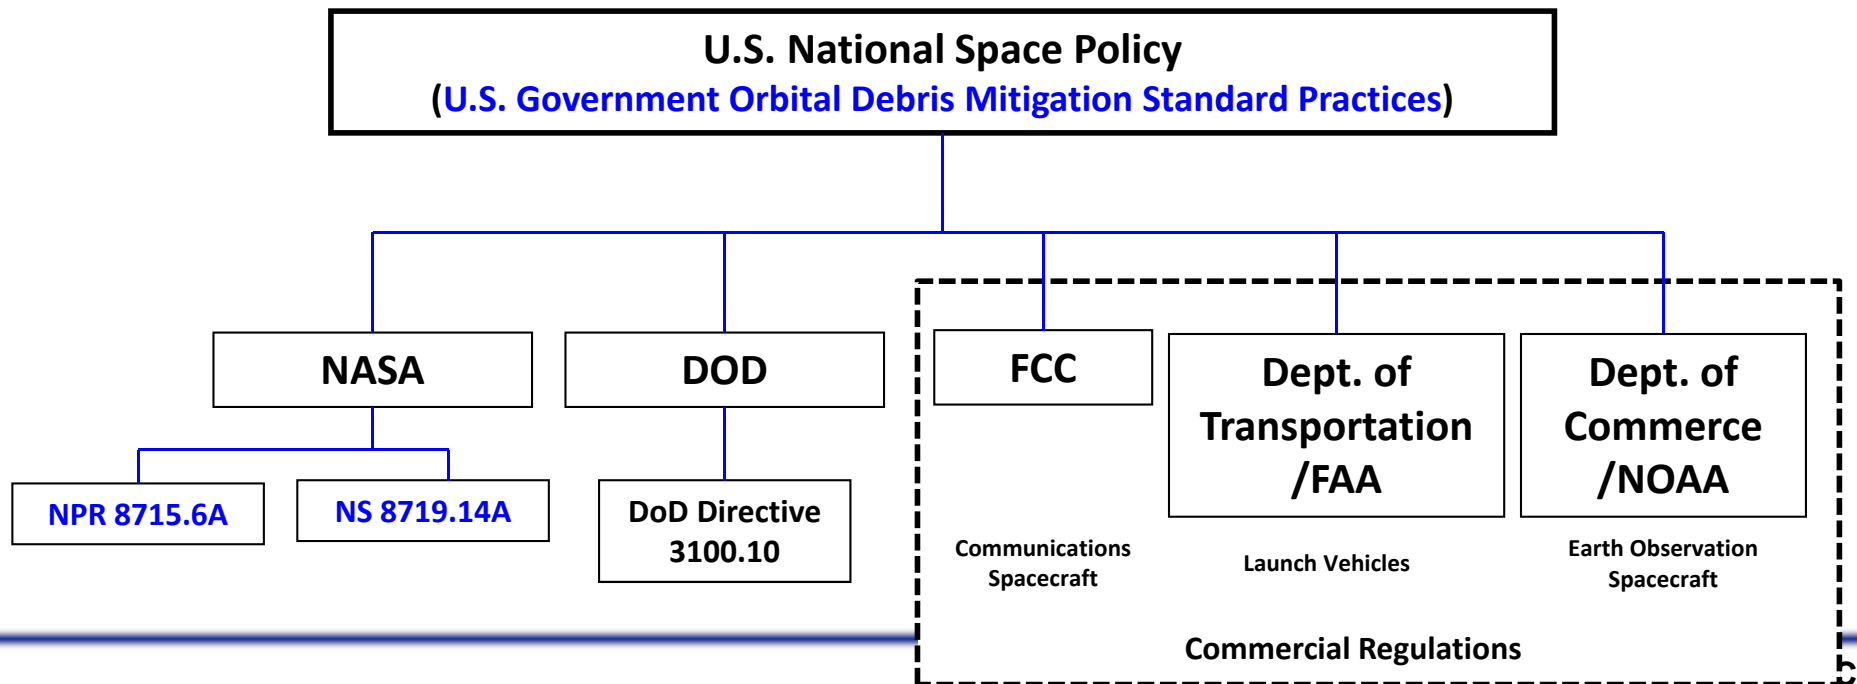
U.S. National Space Policy
(U.S. Government Orbital Debris Mitigation Standard Practices)

NASA

NPR 8715.6A

NS 8719.14A

DOD

DoD Directive 3100.10

FCC

Communications Spacecraft

Dept. of Transportation /FAA

Launch Vehicles

Dept. of Commerce /NOAA

Earth Observation Spacecraft

Commercial Regulations